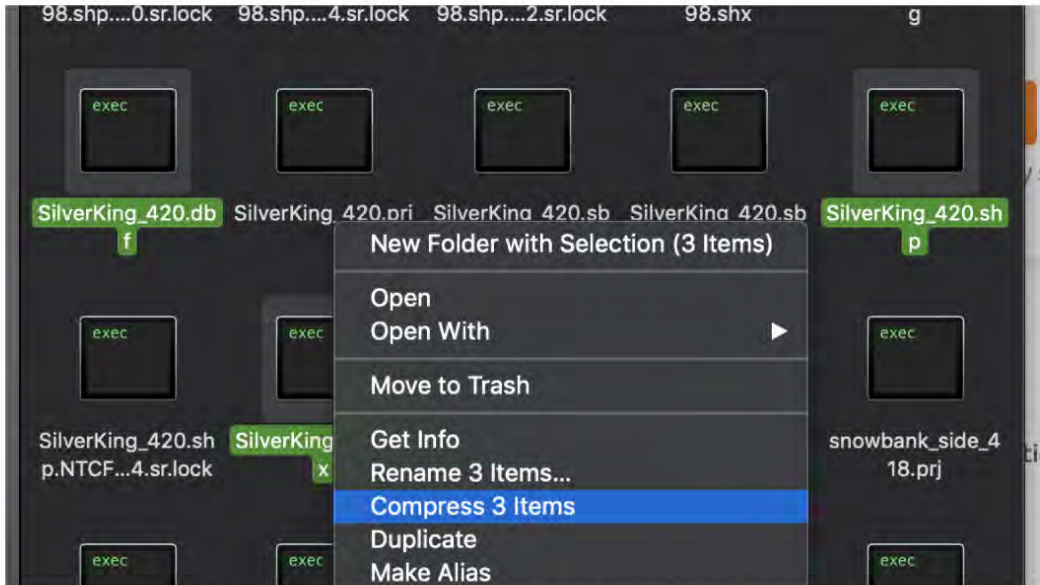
98.shp....0.sr.lock 98.shp....4.sr.lock 98.shp....2.sr.lock 98.shx g

exec exec exec exec exec

SilverKing_420.dbf SilverKing_420.pri SilverKing_420.sb SilverKing_420.sb SilverKing_420.shp

New Folder with Selection (3 Items)

Open
Open With

Move to Trash

Get Info
Rename 3 Items...
Compress 3 Items
Duplicate
Make Alias

exec exec exec

SilverKing_420.shp.NTCF...4.sr.lock SilverKing x snowbank_side_418.prj

exec exec exec